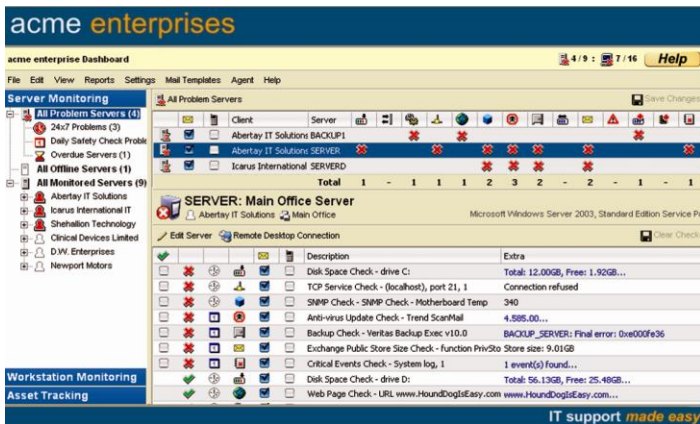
acme enterprises

acme enterprise Dashboard

4/9 : 7/16 Help

File Edit View Reports Settings Mail Templates Agent Help

Server Monitoring

All Problem Servers (4)
24x7 Problems (3)
Daily Safety Check Proble
Overdue Servers (1)
All Offline Servers (1)
All Monitored Servers (9)
Abertay IT Solutions
Icarus International IT
Shehallion Technology
Clinical Devices Limited
D.W. Enterprises
Newport Motors

All Problem Servers

Save Changes

| Client | Server |
|---|---|
| Abertay IT Solutions | BACKUP1 |
| Abertay IT Solutions | SERVER |
| Icarus International | SERVERD |

Total 1 - 1 1 1 2 3 2 - 2 - 1 - 1

SERVER: Main Office Server

Abertay IT Solutions Main Office

Microsoft Windows Server 2003, Standard Edition Service P

Edit Server Remote Desktop Connection

Clear Check

| Description | Extra |
|---|---|
| Disk Space Check - drive C: | Total: 12.00GB, Free: 1.92GB... |
| TCP Service Check - (localhost), port 21, 1 | Connection refused |
| SNMP Check - SNMP Check - Motherboard Temp | 340 |
| Anti-virus Update Check - Trend ScanMail | 4.585.00... |
| Backup Check - Veritas Backup Exec v10.0 | BACKUP_SERVER: Final error: 0xe000fe36 |
| Exchange Public Store Size Check - function PrivSto | Store size: 9.01GB |
| Critical Events Check - System log, 1 | 1 event(s) found... |
| Disk Space Check - drive D: | Total: 56.13GB, Free: 25.48GB... |
| Web Page Check - URL www.HoundDogIsEasy.com | www.HoundDogIsEasy.com... |

Workstation Monitoring

Asset Tracking

IT support made easy